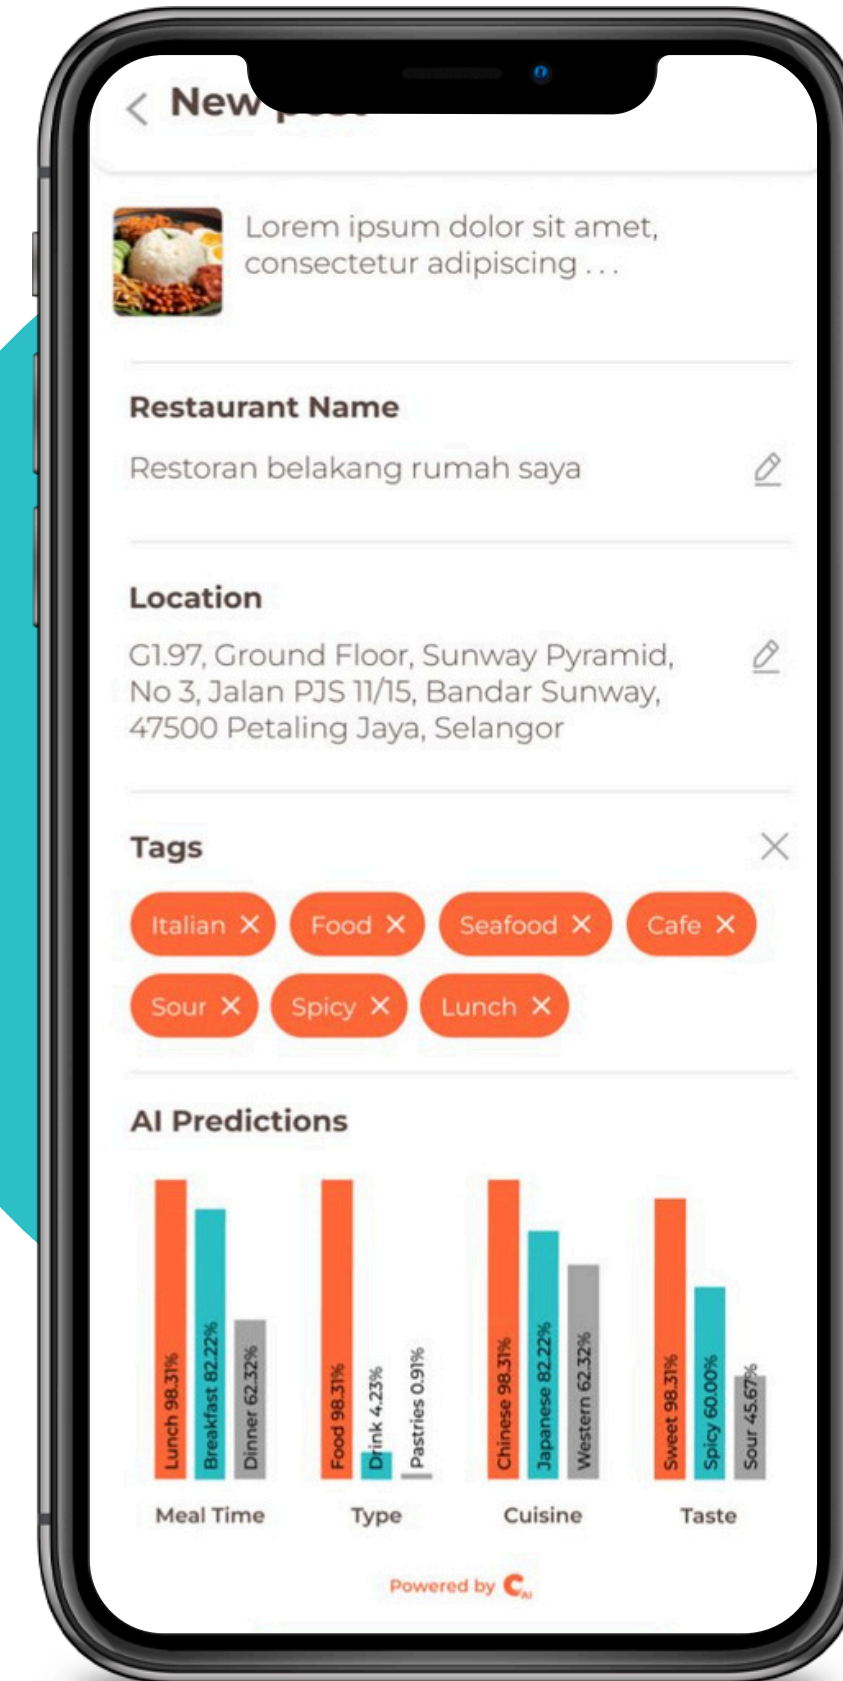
< New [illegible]

Lorem ipsum dolor sit amet, consectetur adipiscing . . .

Restaurant Name

Restoran belakang rumah saya

Location

G1.97, Ground Floor, Sunway Pyramid, No 3, Jalan PJS 11/15, Bandar Sunway, 47500 Petaling Jaya, Selangor

Tags

Italian ✕ Food ✕ Seafood ✕ Cafe ✕ Sour ✕ Spicy ✕ Lunch ✕

AI Predictions

Lunch 98.31% Breakfast 82.22% Dinner 62.32%
Meal Time

Food 98.31% Drink 4.23% Pastries 0.91%
Type

Chinese 98.31% Japanese 82.22% Western 62.32%
Cuisine

Sweet 98.31% Spicy 60.00% Sour 45.67%
Taste

Powered by C AI